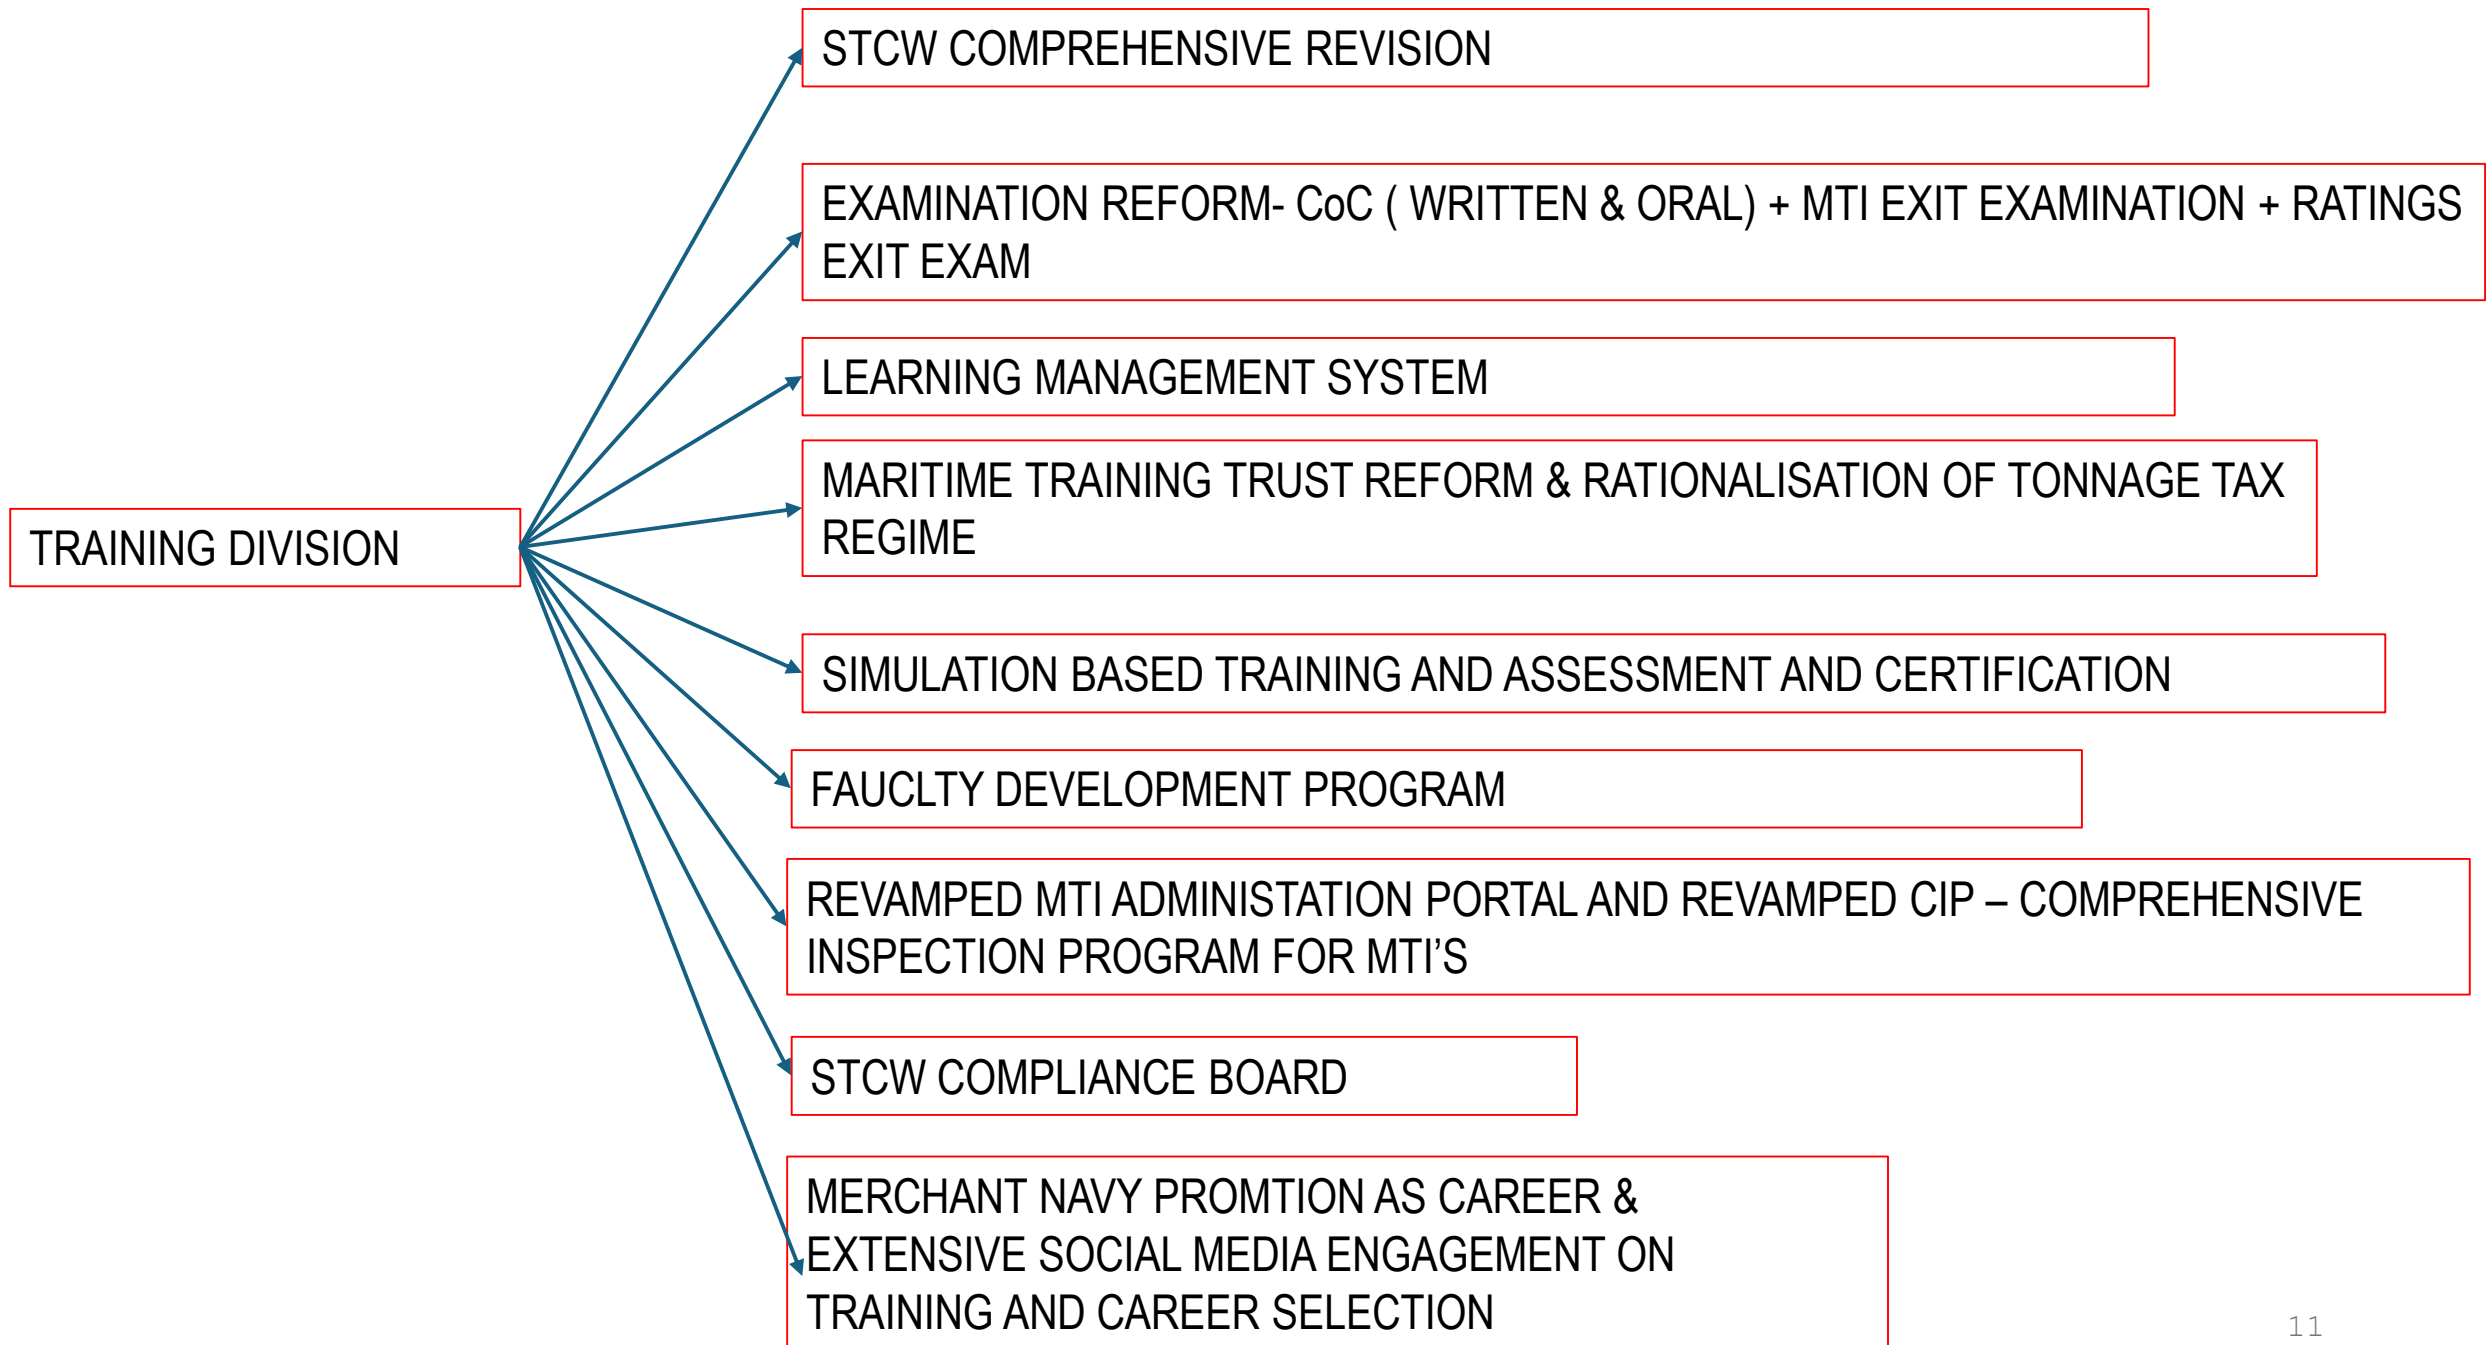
TRAINING DIVISION

STCW COMPREHENSIVE REVISION

EXAMINATION REFORM- CoC ( WRITTEN & ORAL) + MTI EXIT EXAMINATION + RATINGS EXIT EXAM

LEARNING MANAGEMENT SYSTEM

MARITIME TRAINING TRUST REFORM & RATIONALISATION OF TONNAGE TAX REGIME

SIMULATION BASED TRAINING AND ASSESSMENT AND CERTIFICATION

FAUCLTY DEVELOPMENT PROGRAM

REVAMPED MTI ADMINISTATION PORTAL AND REVAMPED CIP – COMPREHENSIVE INSPECTION PROGRAM FOR MTI'S

STCW COMPLIANCE BOARD

MERCHANT NAVY PROMTION AS CAREER & EXTENSIVE SOCIAL MEDIA ENGAGEMENT ON TRAINING AND CAREER SELECTION

11